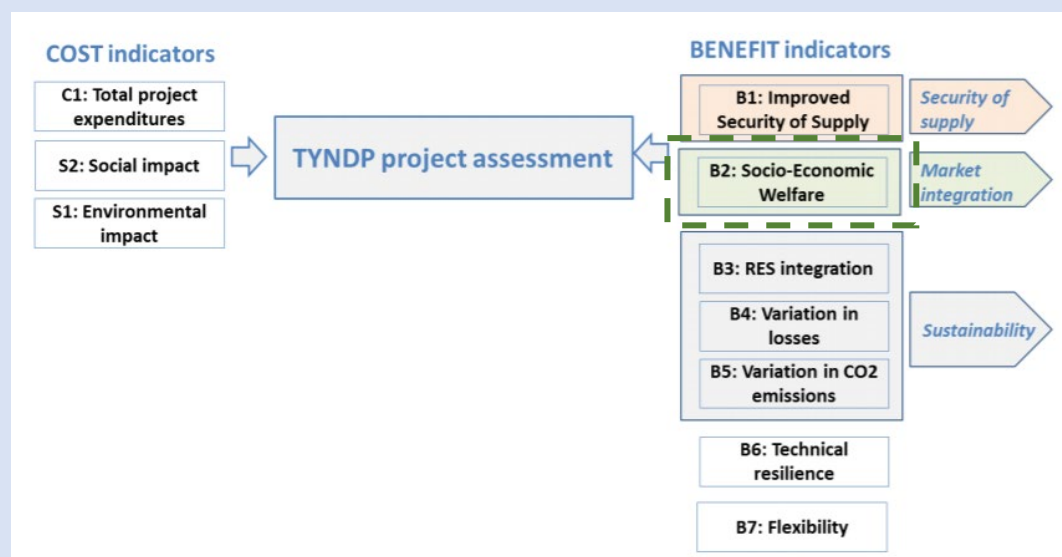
COST indicators

C1: Total project expenditures

S2: Social impact

S1: Environmental impact

TYNDP project assessment

BENEFIT indicators

B1: Improved Security of Supply

Security of supply

B2: Socio-Economic Welfare

Market integration

B3: RES integration

B4: Variation in losses

B5: Variation in CO2 emissions

Sustainability

B6: Technical resilience

B7: Flexibility